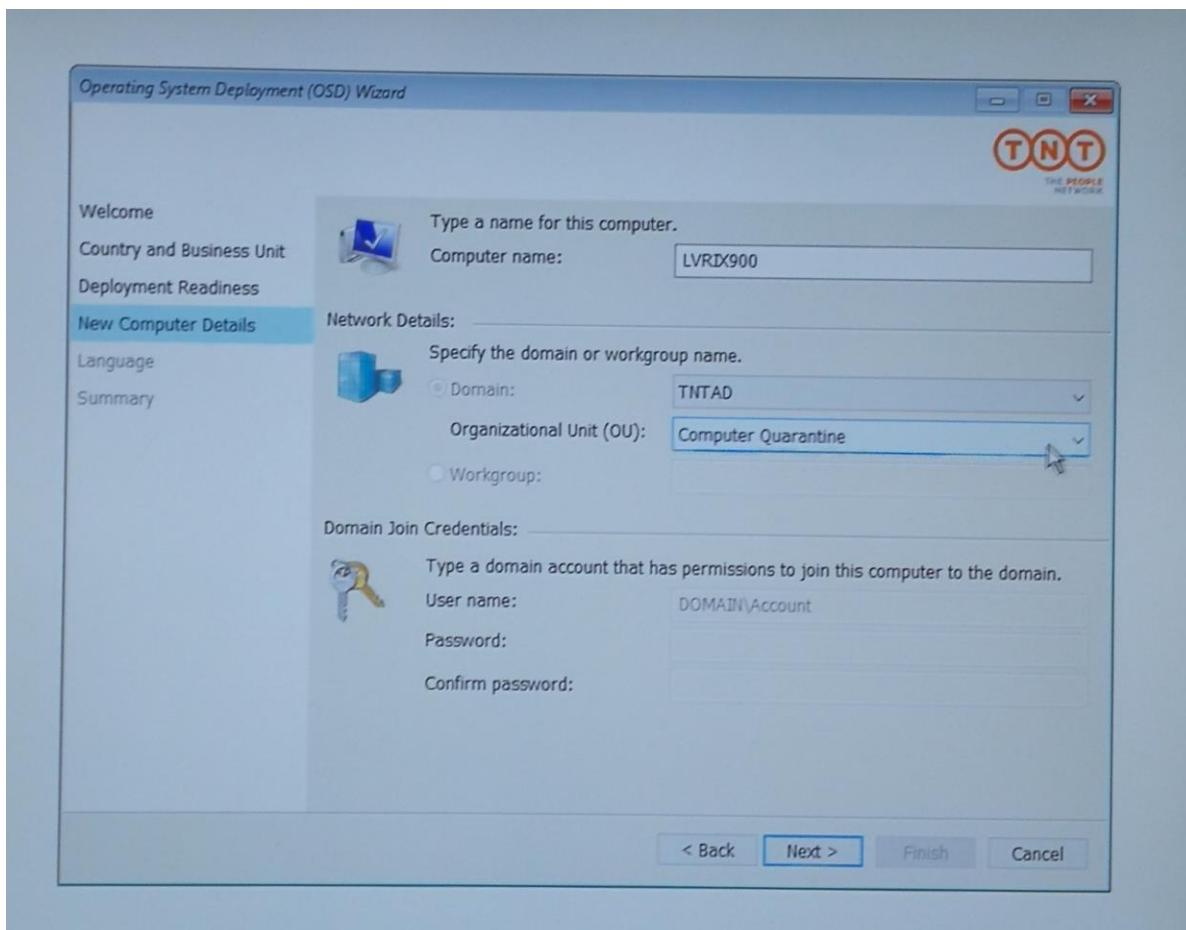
Operating System Deployment (OSD) Wizard

TNT
THE PEOPLE NETWORK

Welcome
Country and Business Unit
Deployment Readiness
New Computer Details
Language
Summary

Type a name for this computer.
Computer name: LVRIX900

Network Details:
Specify the domain or workgroup name.
Domain: TNTAD
Organizational Unit (OU): Computer Quarantine
Workgroup:

Domain Join Credentials:
Type a domain account that has permissions to join this computer to the domain.
User name: DOMAIN\Account
Password:
Confirm password:

< Back
Next >
Finish
Cancel